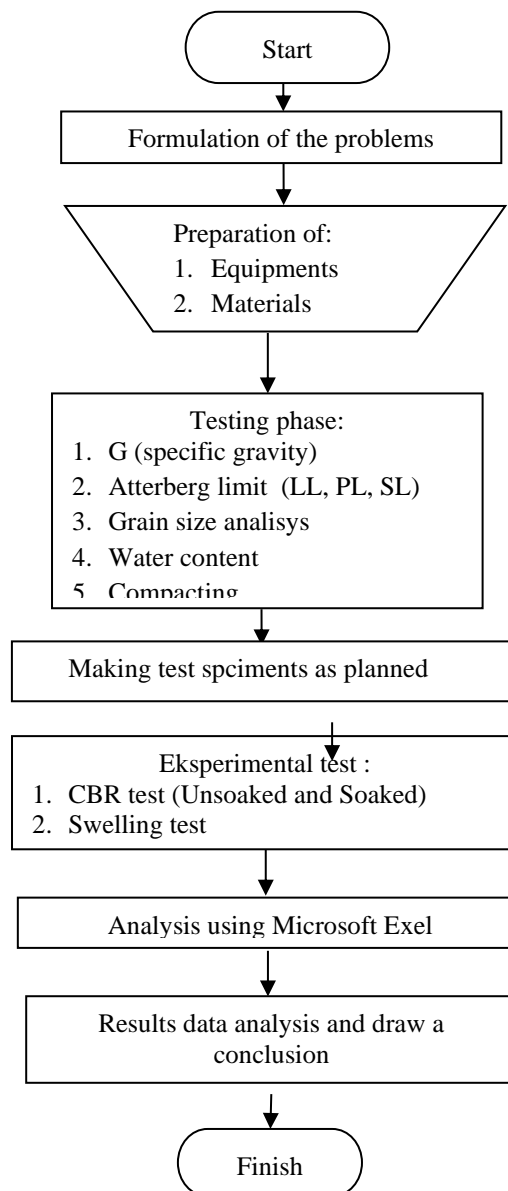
Start

Formulation of the problems

Preparation of:
1. Equipments
2. Materials

Testing phase:
1. G (specific gravity)
2. Atterberg limit (LL, PL, SL)
3. Grain size analisys
4. Water content
5. Compacting

Making test spciments as planned

Eksperimental test :
1. CBR test (Unsoaked and Soaked)
2. Swelling test

Analysis using Microsoft Exel

Results data analysis and draw a conclusion

Finish